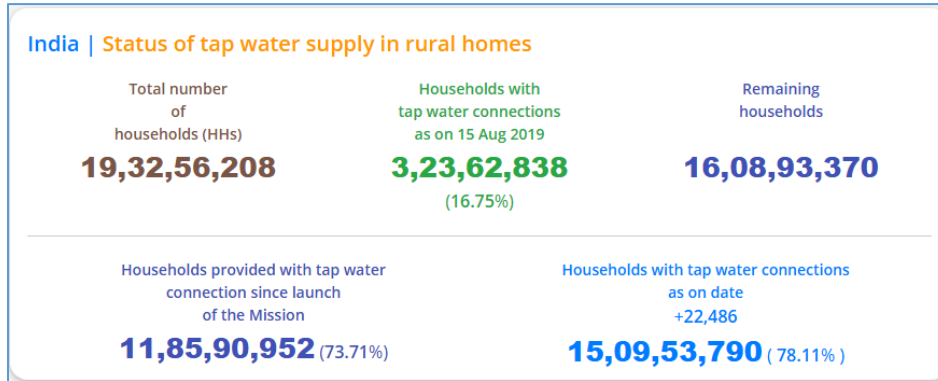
India | Status of tap water supply in rural homes

Total number of households (HHs)
19,32,56,208

Households with tap water connections as on 15 Aug 2019
3,23,62,838
(16.75%)

Remaining households
16,08,93,370

Households provided with tap water connection since launch of the Mission
11,85,90,952 (73.71%)

Households with tap water connections as on date
+22,486
15,09,53,790 ( 78.11% )